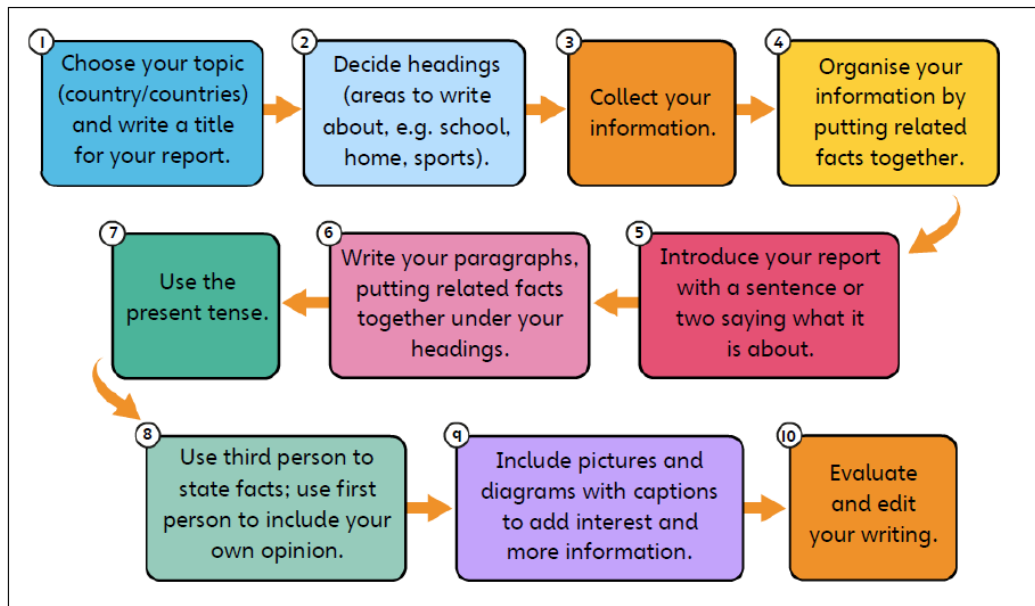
1 Choose your topic (country/countries) and write a title for your report.

2 Decide headings (areas to write about, e.g. school, home, sports).

3 Collect your information.

4 Organise your information by putting related facts together.

5 Introduce your report with a sentence or two saying what it is about.

6 Write your paragraphs, putting related facts together under your headings.

7 Use the present tense.

8 Use third person to state facts; use first person to include your own opinion.

9 Include pictures and diagrams with captions to add interest and more information.

10 Evaluate and edit your writing.